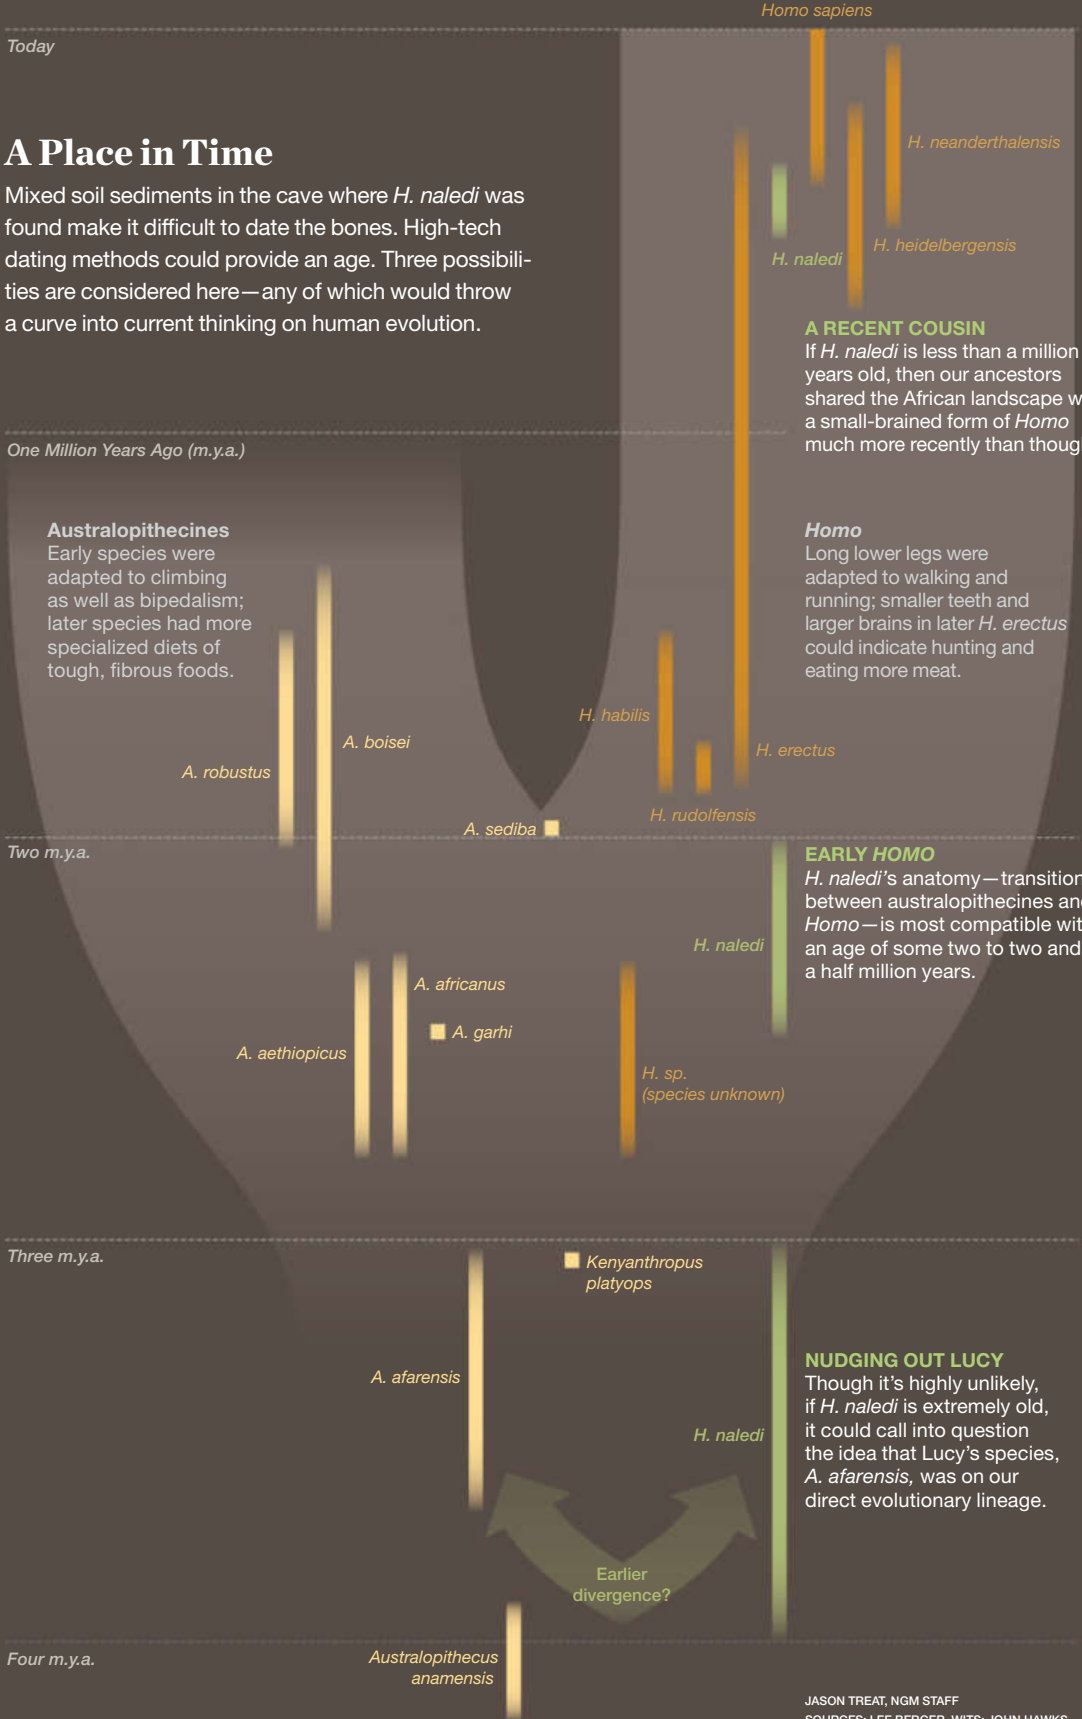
Homo sapiens

Today

A Place in Time

Mixed soil sediments in the cave where H. naledi was found make it difficult to date the bones. High-tech dating methods could provide an age. Three possibilities are considered here—any of which would throw a curve into current thinking on human evolution.

H. neanderthalensis

H. naledi

H. heidelbergensis

A RECENT COUSIN
If H. naledi is less than a million years old, then our ancestors shared the African landscape w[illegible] a small-brained form of Homo much more recently than thoug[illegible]

One Million Years Ago (m.y.a.)

Australopithecines
Early species were adapted to climbing as well as bipedalism; later species had more specialized diets of tough, fibrous foods.

Homo
Long lower legs were adapted to walking and running; smaller teeth and larger brains in later H. erectus could indicate hunting and eating more meat.

H. habilis

A. boisei

A. robustus

H. erectus

H. rudolfensis

A. sediba

Two m.y.a.

EARLY HOMO
H. naledi's anatomy—transition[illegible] between australopithecines an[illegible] Homo—is most compatible wit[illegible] an age of some two to two and a half million years.

H. naledi

A. africanus

A. garhi

A. aethiopicus

H. sp.
(species unknown)

Three m.y.a.

Kenyanthropus platyops

A. afarensis

NUDGING OUT LUCY
Though it's highly unlikely, if H. naledi is extremely old, it could call into question the idea that Lucy's species, A. afarensis, was on our direct evolutionary lineage.

H. naledi

Earlier divergence?

Four m.y.a.

Australopithecus anamensis

JASON TREAT, NGM STAFF
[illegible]